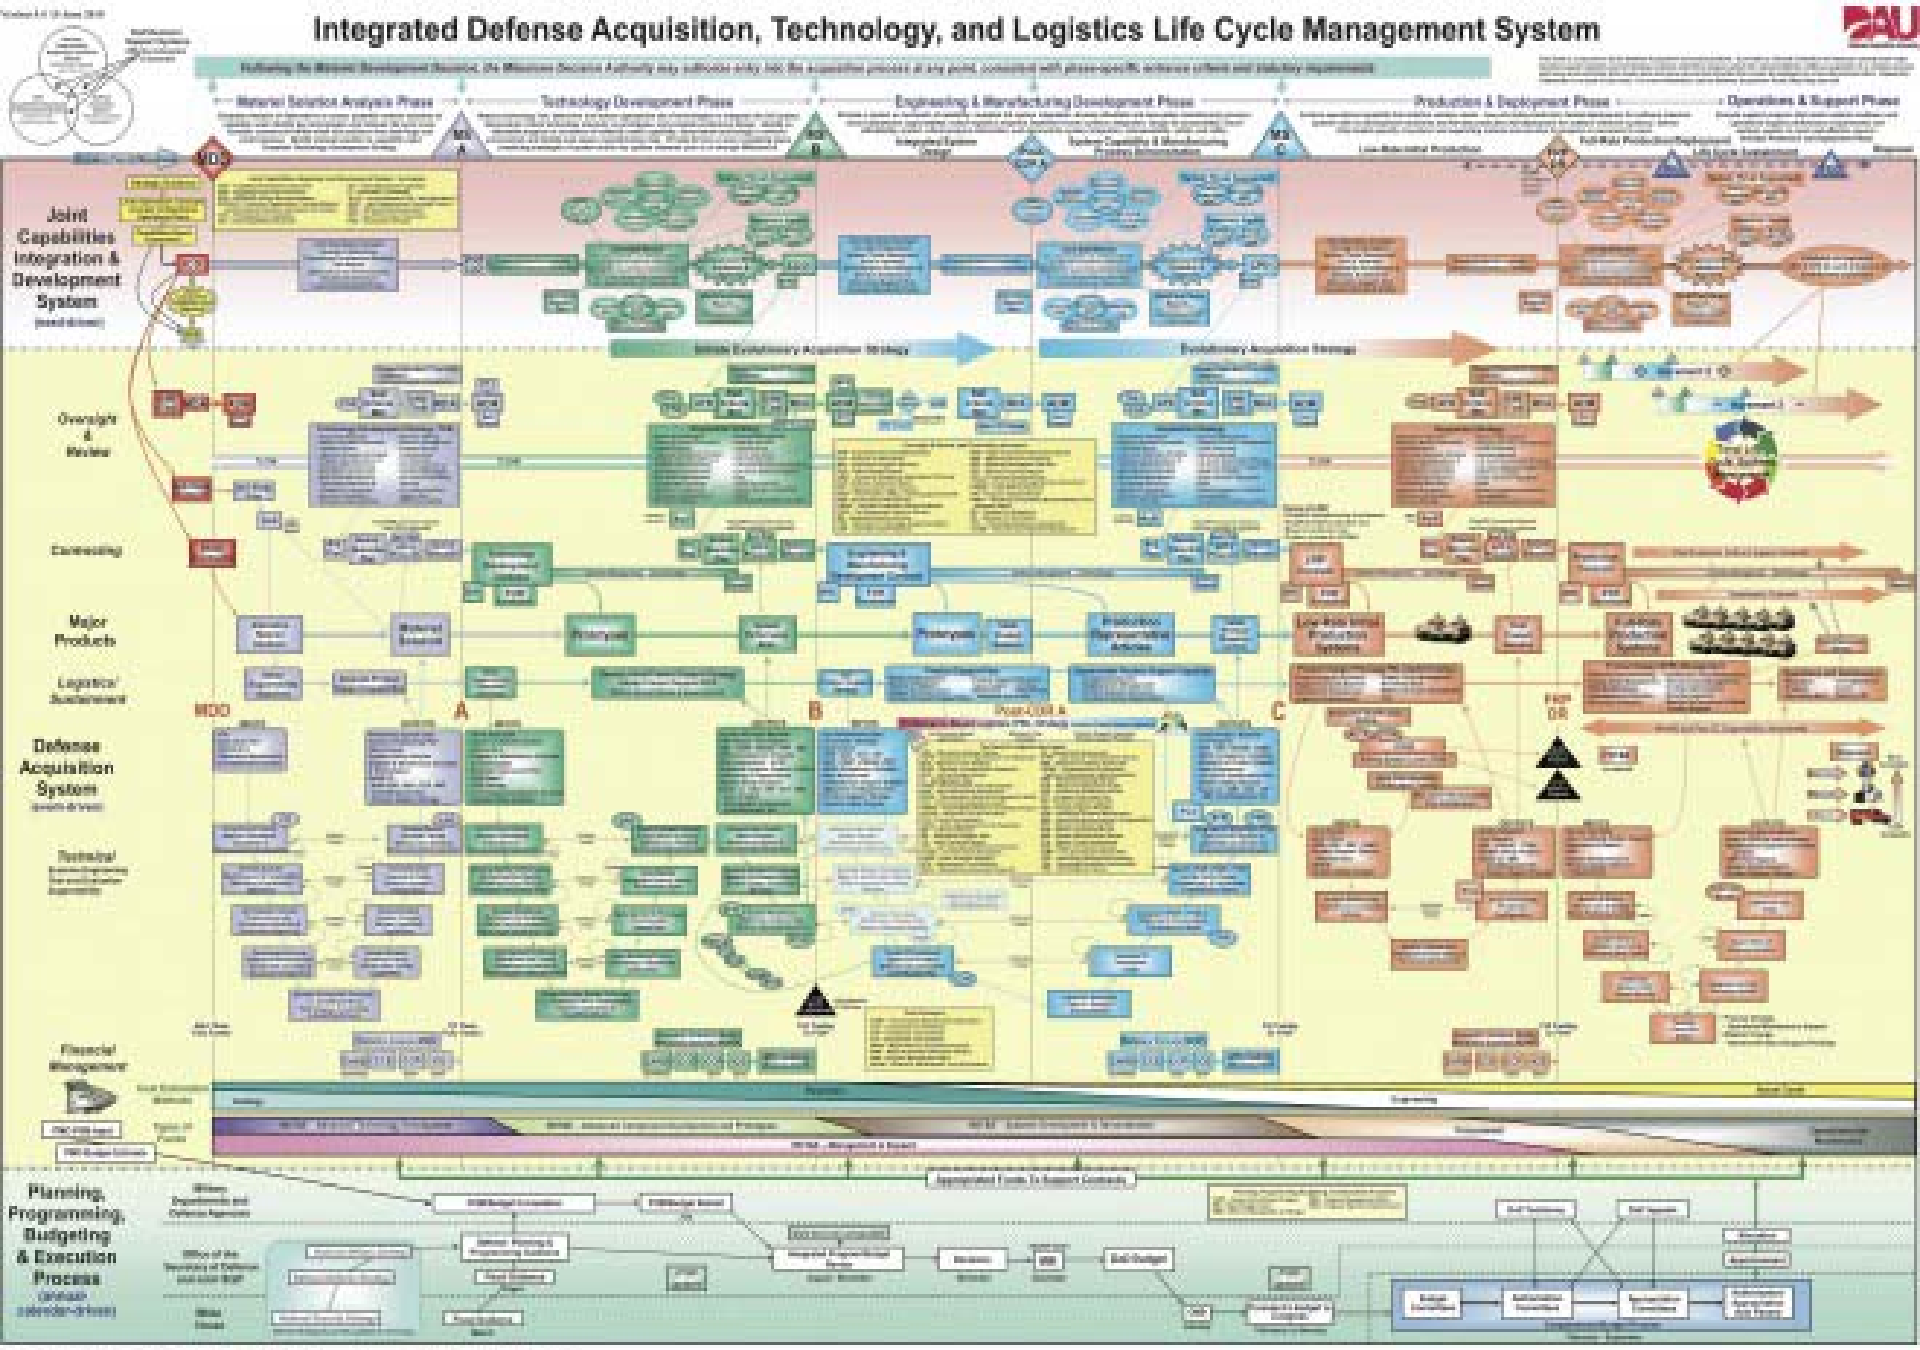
Integrated Defense Acquisition, Technology, and Logistics Life Cycle Management System

DAU

Following the Materiel Development Decision, the Milestone Decision Authority may authorize entry into the acquisition process at any point, consistent with phase-specific entrance criteria and statutory requirements

Materiel Solution Analysis Phase

Technology Development Phase

Engineering & Manufacturing Development Phase

Production & Deployment Phase

Operations & Support Phase

MDD

MS A

MS B

MS C

Integrated System Design

System Capability & Manufacturing Process Demonstration

Low-Rate Initial Production

Full-Rate Production/Deployment

Life Cycle Sustainment

Disposal

Joint Capabilities Integration & Development System (need-driven)

Oversight & Review

Contracting

Major Products

Logistics/ Sustainment

Defense Acquisition System (event-driven)

Technical/ Systems Engineering

Financial Management

Planning, Programming, Budgeting & Execution Process (annual calendar-driven)

Evolutionary Acquisition Strategy

Evolutionary Acquisition Strategy

Increment 2

Increment 3

Prototype

Prototype

Production Representative Articles

Low-Rate Initial Production Systems

Full-Rate Production Systems

MDD

A

B

Post-CDR A

C

FRP DR

Appropriated Funds To Support Contracts

Engineering

Procurement

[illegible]